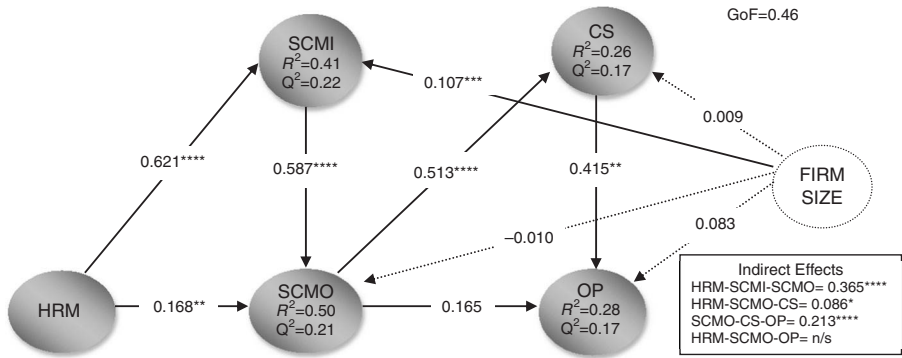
GoF=0.46

SCMI
$R^2$=0.41
$Q^2$=0.22

CS
$R^2$=0.26
$Q^2$=0.17

0.107***

0.009

0.621****

0.587****

0.513****

0.415**

FIRM SIZE

0.083

–0.010

HRM

0.168**

SCMO
$R^2$=0.50
$Q^2$=0.21

0.165

OP
$R^2$=0.28
$Q^2$=0.17

Indirect Effects
HRM-SCMI-SCMO= 0.365****
HRM-SCMO-CS= 0.086*
SCMO-CS-OP= 0.213****
HRM-SCMO-OP= n/s